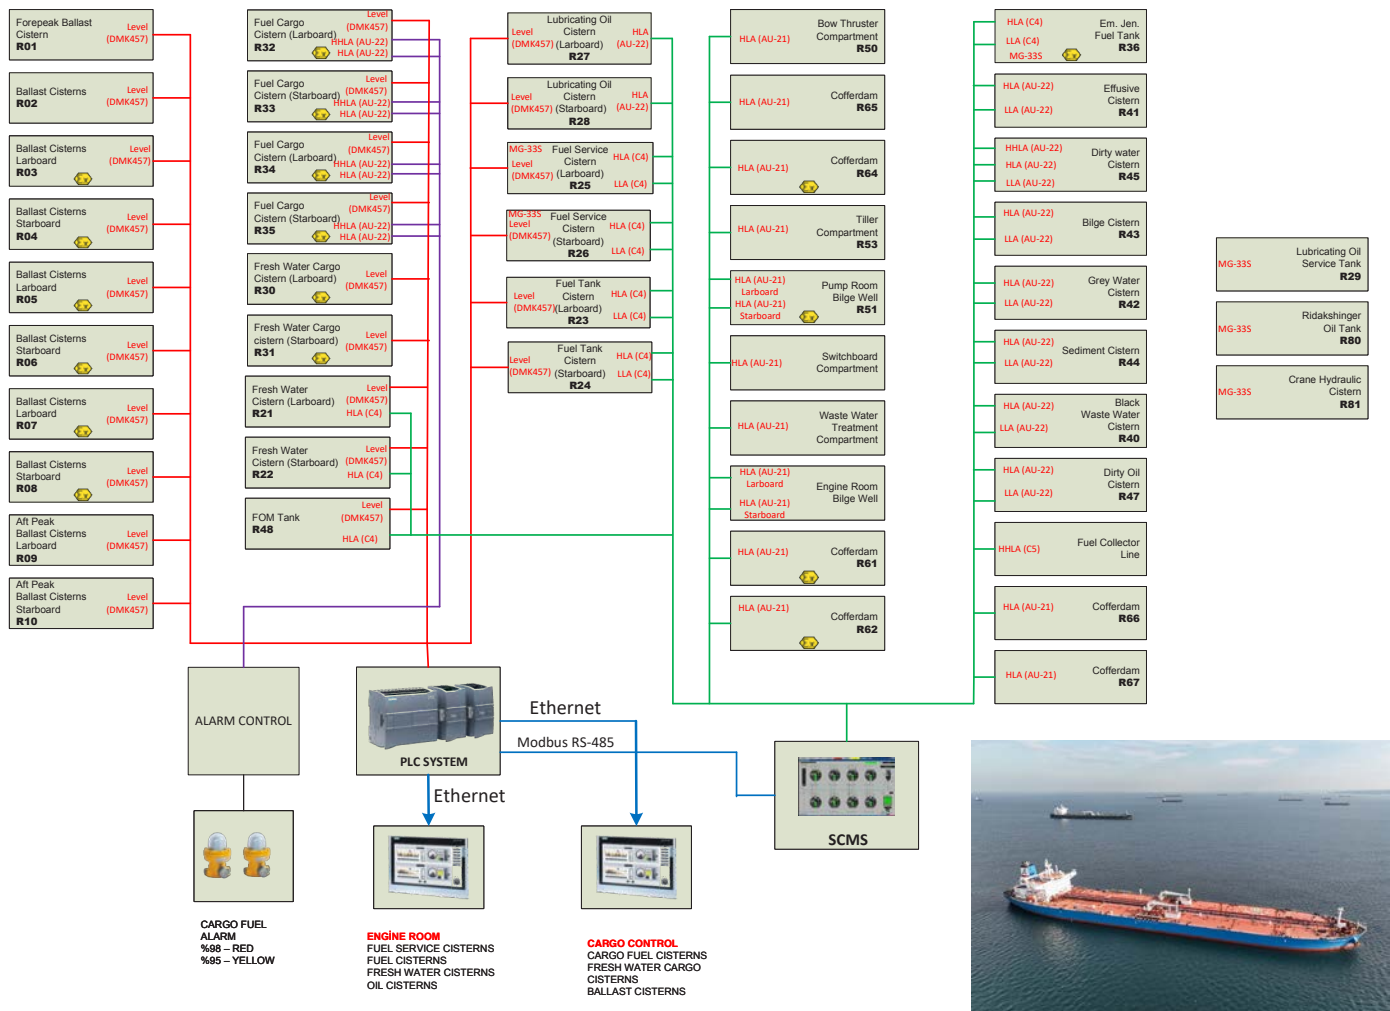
Forepeak Ballast Cistern
R01
Level (DMK457)

Ballast Cisterns
R02
Level (DMK457)

Ballast Cisterns Larboard
R03
Level (DMK457)

Ballast Cisterns Starboard
R04
Level (DMK457)

Ballast Cisterns Larboard
R05
Level (DMK457)

Ballast Cisterns Starboard
R06
Level (DMK457)

Ballast Cisterns Larboard
R07
Level (DMK457)

Ballast Cisterns Starboard
R08
Level (DMK457)

Aft Peak Ballast Cisterns Larboard
R09
Level (DMK457)

Aft Peak Ballast Cisterns Starboard
R10
Level (DMK457)

Fuel Cargo Cistern (Larboard)
R32
Level (DMK457) HHLA (AU-22) HLA (AU-22)

Fuel Cargo Cistern (Starboard)
R33
Level (DMK457) HHLA (AU-22) HLA (AU-22)

Fuel Cargo Cistern (Larboard)
R34
Level (DMK457) HHLA (AU-22) HLA (AU-22)

Fuel Cargo Cistern (Starboard)
R35
Level (DMK457) HHLA (AU-22) HLA (AU-22)

Fresh Water Cargo Cistern (Larboard)
R30
Level (DMK457)

Fresh Water Cargo cistern (Starboard)
R31
Level (DMK457)

Fresh Water Cistern (Larboard)
R21
Level (DMK457) HLA (C4)

Fresh Water Cistern (Starboard)
R22
Level (DMK457) HLA (C4)

FOM Tank
R48
Level (DMK457) HLA (C4)

Lubricating Oil Cistern (Larboard)
R27
Level (DMK457) HLA (AU-22)

Lubricating Oil Cistern (Starboard)
R28
Level (DMK457) HLA (AU-22)

MG-33S Fuel Service Cistern (Larboard)
R25
Level (DMK457) HLA (C4) LLA (C4)

MG-33S Fuel Service Cistern (Starboard)
R26
Level (DMK457) HLA (C4) LLA (C4)

Fuel Tank Cistern (Larboard)
R23
Level (DMK457) HLA (C4) LLA (C4)

Fuel Tank Cistern (Starboard)
R24
Level (DMK457) HLA (C4) LLA (C4)

HLA (AU-21) Bow Thruster Compartment
R50

HLA (AU-21) Cofferdam
R65

HLA (AU-21) Cofferdam
R64

HLA (AU-21) Tiller Compartment
R53

HLA (AU-21) Larboard HLA (AU-21) Starboard Pump Room Bilge Well
R51

HLA (AU-21) Switchboard Compartment

HLA (AU-21) Waste Water Treatment Compartment

HLA (AU-21) Larboard HLA (AU-21) Starboard Engine Room Bilge Well

HLA (AU-21) Cofferdam
R61

HLA (AU-21) Cofferdam
R62

HLA (C4) LLA (C4) MG-33S Em. Jen. Fuel Tank
R36

HLA (AU-22) LLA (AU-22) Effusive Cistern
R41

HHLA (AU-22) HLA (AU-22) LLA (AU-22) Dirty water Cistern
R45

HLA (AU-22) LLA (AU-22) Bilge Cistern
R43

HLA (AU-22) LLA (AU-22) Grey Water Cistern
R42

HLA (AU-22) LLA (AU-22) Sediment Cistern
R44

HLA (AU-22) LLA (AU-22) Black Waste Water Cistern
R40

HLA (AU-22) LLA (AU-22) Dirty Oil Cistern
R47

HHLA (C5) Fuel Collector Line

HLA (AU-21) Cofferdam
R66

HLA (AU-21) Cofferdam
R67

MG-33S Lubricating Oil Service Tank
R29

MG-33S Ridakshinger Oil Tank
R80

MG-33S Crane Hydraulic Cistern
R81

ALARM CONTROL

PLC SYSTEM

Ethernet

Modbus RS-485

Ethernet

SCMS

CARGO FUEL ALARM
%98 – RED
%95 – YELLOW

ENGİNE ROOM
FUEL SERVICE CISTERNS
FUEL CISTERNS
FRESH WATER CISTERNS
OIL CISTERNS

CARGO CONTROL
CARGO FUEL CISTERNS
FRESH WATER CARGO CISTERNS
BALLAST CISTERNS